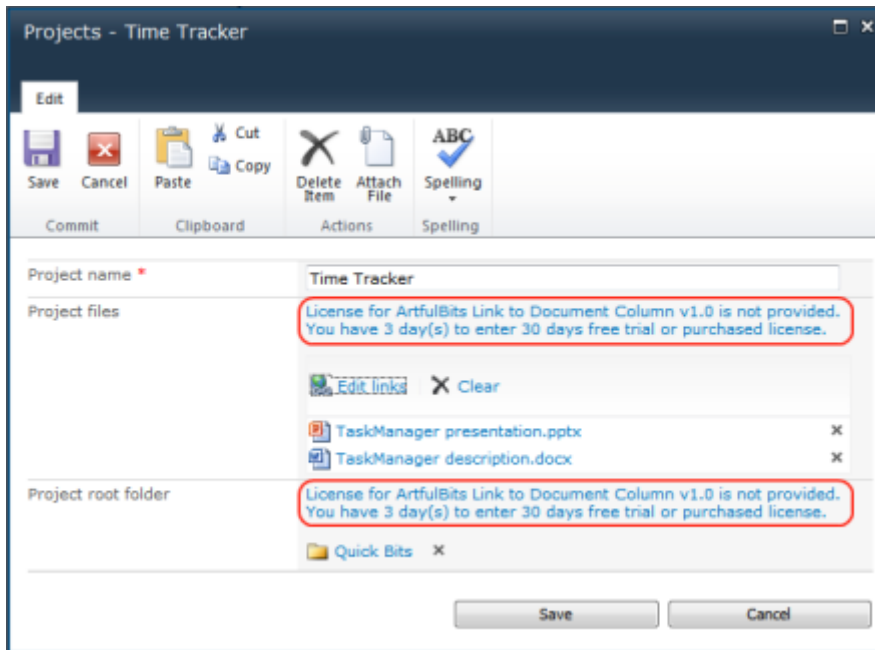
Projects - Time Tracker

Edit

Save
Cancel
Commit

Paste
Cut
Copy
Clipboard

Delete Item
Attach File
Actions

ABC
Spelling
Spelling

Project name *
Time Tracker

Project files
License for ArtfulBits Link to Document Column v1.0 is not provided. You have 3 day(s) to enter 30 days free trial or purchased license.

Edit links
Clear

TaskManager presentation.pptx
TaskManager description.docx

Project root folder
License for ArtfulBits Link to Document Column v1.0 is not provided. You have 3 day(s) to enter 30 days free trial or purchased license.

Quick Bits

Save
Cancel